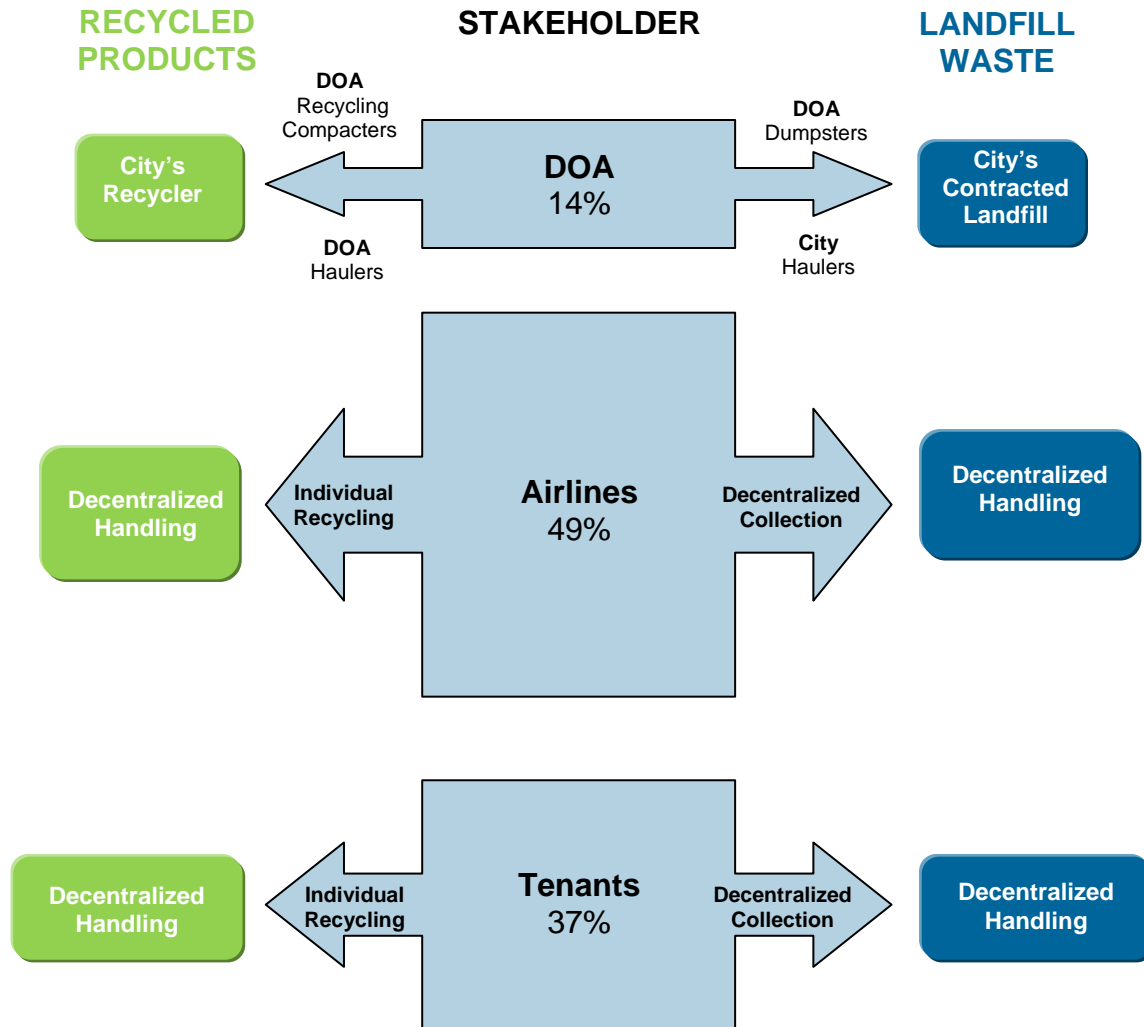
RECYCLED PRODUCTS

STAKEHOLDER

LANDFILL WASTE

DOA
Recycling Compacters

DOA
Dumpsters

City's Recycler

DOA
14%

City's Contracted Landfill

DOA
Haulers

City
Haulers

Decentralized Handling

Individual Recycling

Airlines
49%

Decentralized Collection

Decentralized Handling

Decentralized Handling

Individual Recycling

Tenants
37%

Decentralized Collection

Decentralized Handling